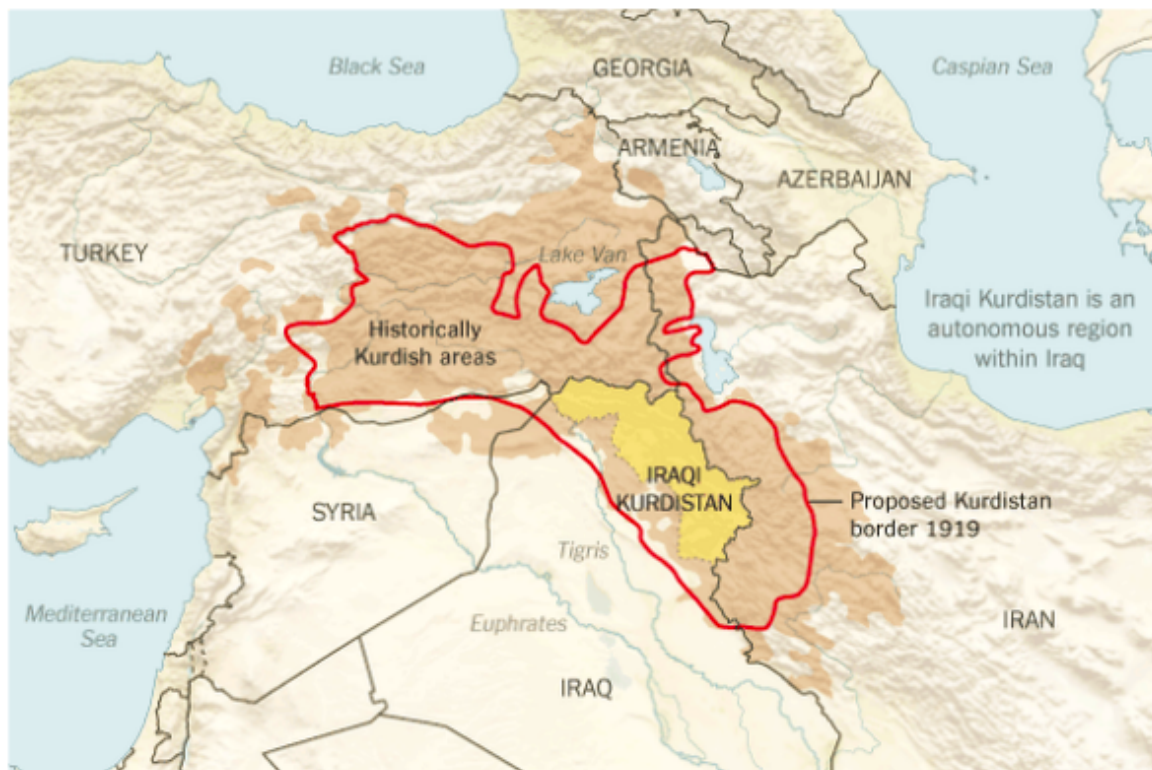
Black Sea

GEORGIA

Caspian Sea

ARMENIA

AZERBAIJAN

TURKEY

Lake Van

Iraqi Kurdistan is an autonomous region within Iraq

Historically Kurdish areas

IRAQI KURDISTAN

Proposed Kurdistan border 1919

SYRIA

Tigris

Mediterranean Sea

Euphrates

IRAN

IRAQ